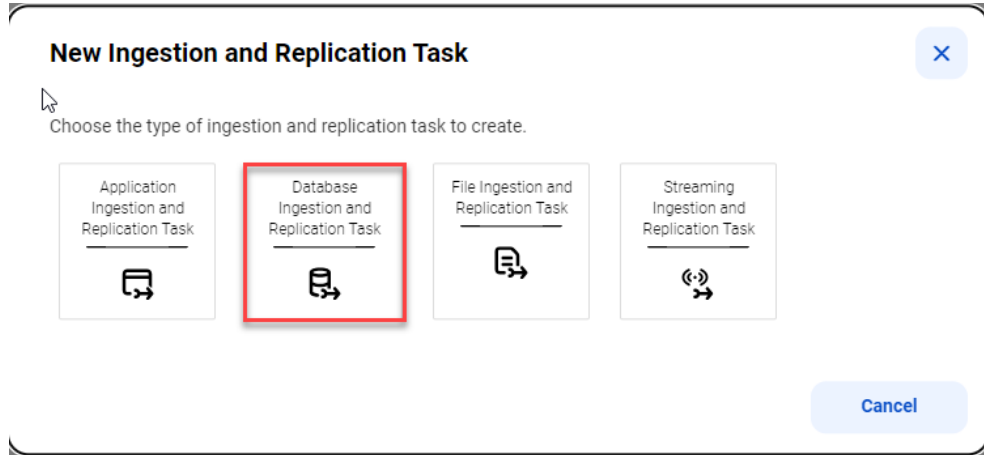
New Ingestion and Replication Task

Choose the type of ingestion and replication task to create.

Application Ingestion and Replication Task

Database Ingestion and Replication Task

File Ingestion and Replication Task

Streaming Ingestion and Replication Task

Cancel